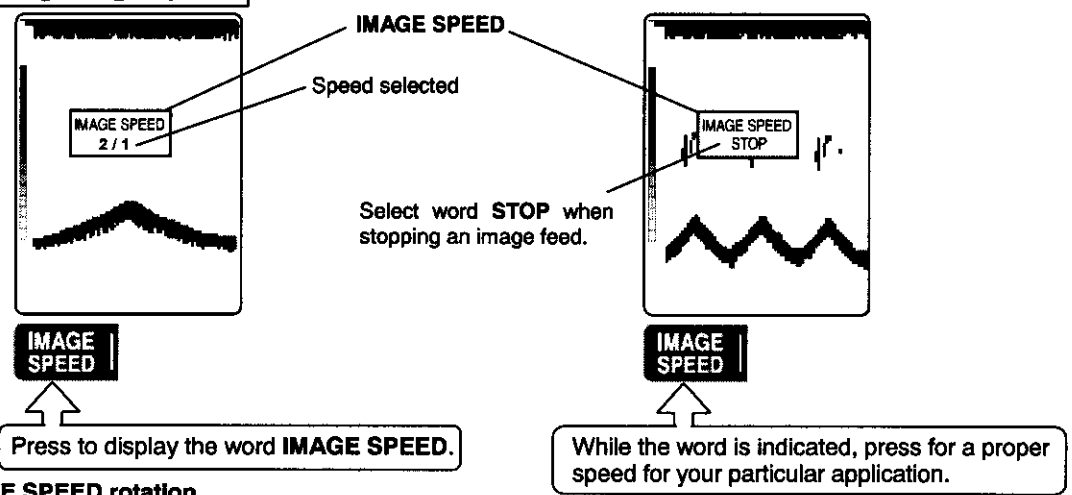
IMAGE SPEED

Speed selected

IMAGE SPEED
2 / 1

IMAGE SPEED
STOP

Select word **STOP** when stopping an image feed.

IMAGE SPEED

IMAGE SPEED

Press to display the word **IMAGE SPEED**.

While the word is indicated, press for a proper speed for your particular application.

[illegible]E SPEED rotation